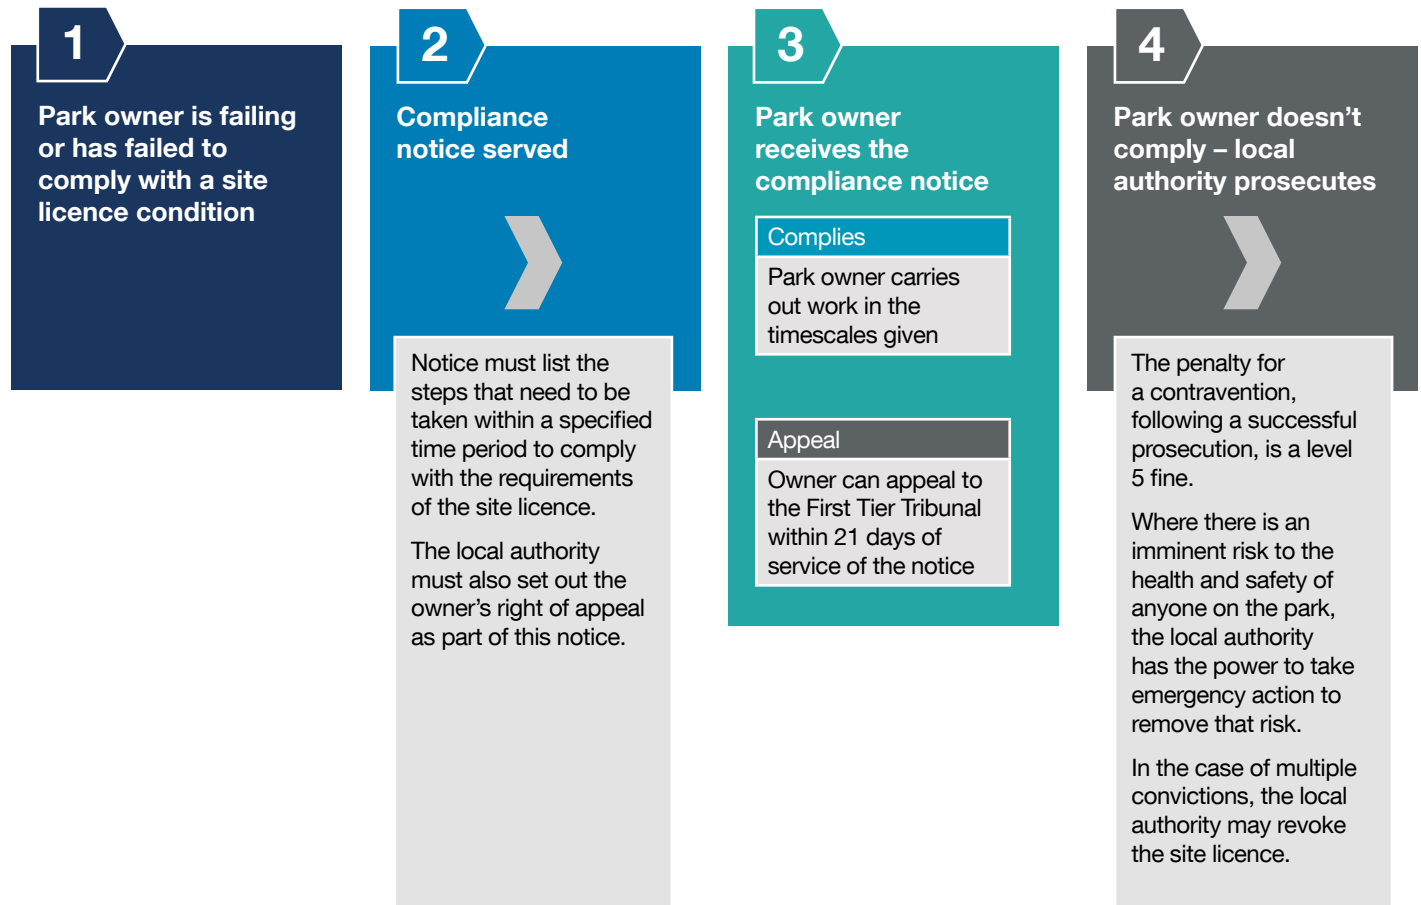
1

Park owner is failing or has failed to comply with a site licence condition

2

Compliance notice served

Notice must list the steps that need to be taken within a specified time period to comply with the requirements of the site licence.

The local authority must also set out the owner's right of appeal as part of this notice.

3

Park owner receives the compliance notice

Complies

Park owner carries out work in the timescales given

Appeal

Owner can appeal to the First Tier Tribunal within 21 days of service of the notice

4

Park owner doesn't comply – local authority prosecutes

The penalty for a contravention, following a successful prosecution, is a level 5 fine.

Where there is an imminent risk to the health and safety of anyone on the park, the local authority has the power to take emergency action to remove that risk.

In the case of multiple convictions, the local authority may revoke the site licence.